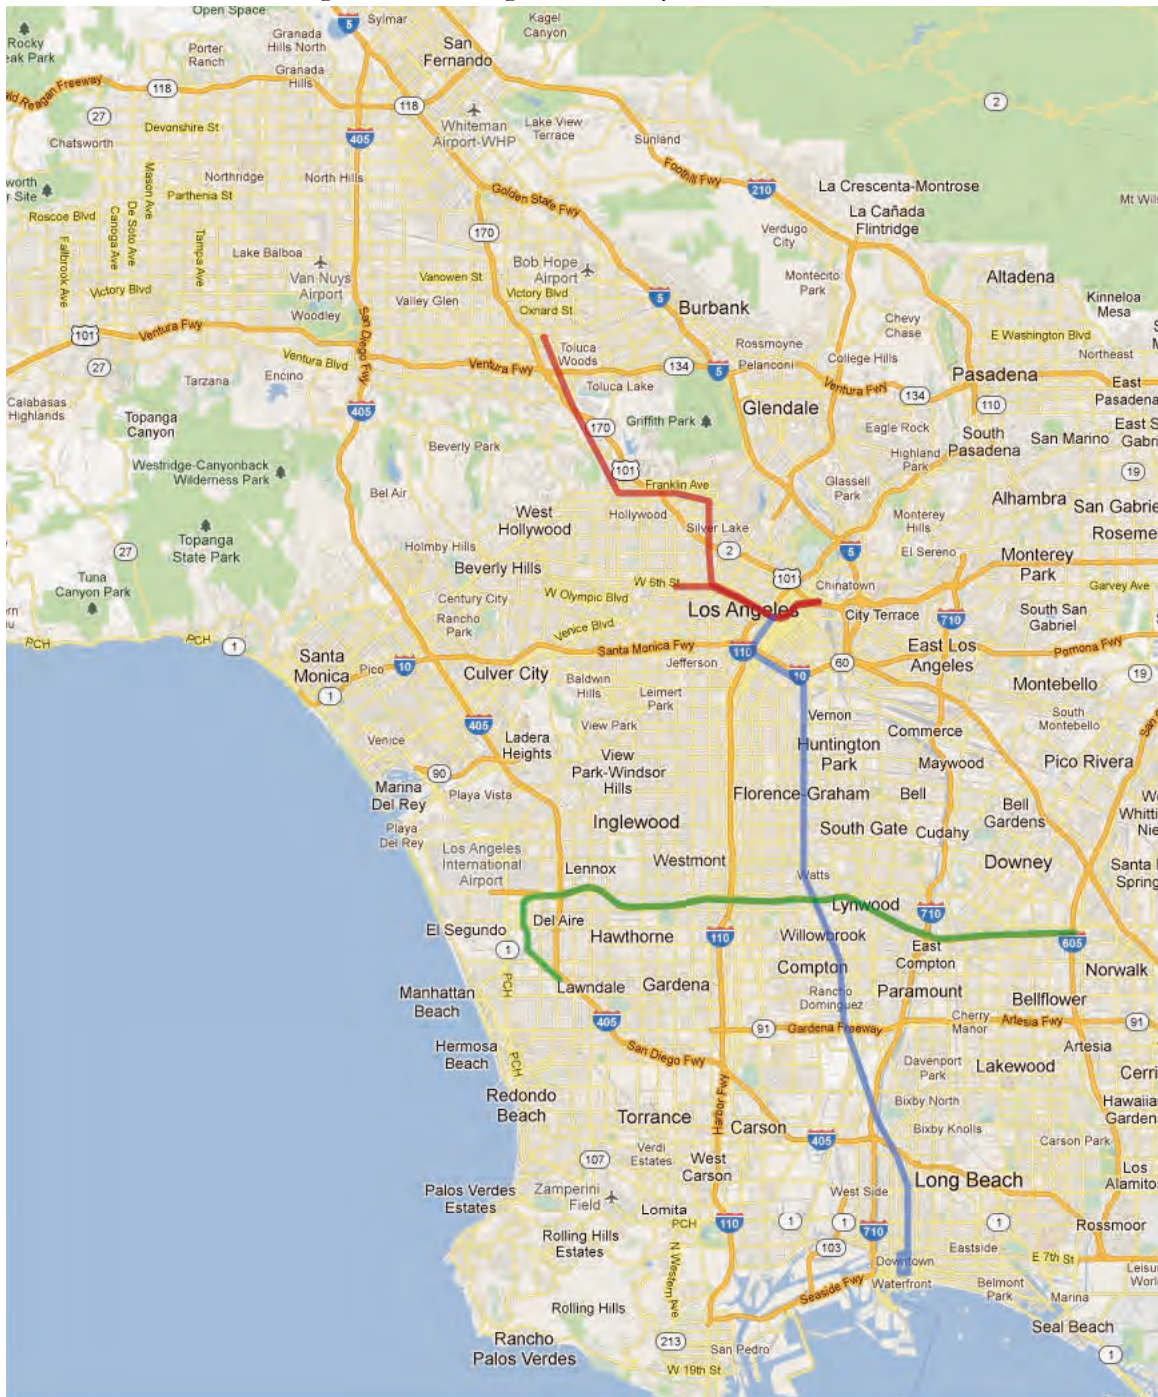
Open Space
Sylmar
Kagel Canyon
Rocky Peak Park
Granada Hills North
Porter Ranch
San Fernando
Granada Hills
Ronald Reagan Freeway
118
118
5
2
27
Devonshire St
Whiteman Airport-WHP
Lake View Terrace
405
Chatsworth
Sunland
Foothill Fwy
Chatsworth Site
Northridge
North Hills
Parthenia St
210
La Crescenta-Montrose
Golden State Fwy
Roscoe Blvd
Mason Ave
De Soto Ave
Canoga Ave
Tampa Ave
La Cañada Flintridge
Mt Wilson
170
Verdugo City
Lake Balboa
Bob Hope Airport
Fallbrook Ave
Van Nuys Airport
Vanowen St
Victory Blvd
Valley Glen
Victory Blvd
Oxnard St
5
Burbank
Montecito Park
Altadena
Kinneloa Mesa
Woodley
San Diego Fwy
Chevy Chase
101
Ventura Fwy
E Washington Blvd
Ventura Blvd
Toluca Woods
Rossmoyne
Northeast
27
Tarzana
Encino
Ventura Fwy
134
5
Pelanconi
College Hills
Ventura Fwy
Pasadena
East Pasadena
Calabasas Highlands
Toluca Lake
134
405
Glendale
110
Topanga Canyon
170
Griffith Park
Eagle Rock
South Pasadena
San Marino
East San Gabriel
Beverly Park
Highland Park
101
19
Westridge-Canyonback Wilderness Park
Franklin Ave
Glassell Park
Bel Air
Alhambra
San Gabriel
West Hollywood
Hollywood
Monterey Hills
Rosemead
Silver Lake
Topanga State Park
27
Holmby Hills
2
5
El Sereno
Monterey Park
Beverly Hills
W 6th St
101
Chinatown
Garvey Ave
Tuna Canyon Park
Century City
W Olympic Blvd
Los Angeles
City Terrace
South San Gabriel
Rancho Park
Venice Blvd
710
PCH
PCH
1
Santa Monica Fwy
110
East Los Angeles
Pomona Fwy
Santa Monica
Pico
10
Culver City
Jefferson
60
10
19
Baldwin Hills
Leimert Park
Montebello
1
South Montebello
405
Vernon
Venice
Ladera Heights
View Park
Commerce
View Park-Windsor Hills
Huntington Park
Maywood
Pico Rivera
90
Marina Del Rey
Playa Vista
Florence-Graham
Bell
Playa Del Rey
Inglewood
South Gate
Cudahy
Bell Gardens
Whittier
Los Angeles International Airport
Westmont
Downey
Lennox
Watts
Santa Fe Springs
Lynwood
El Segundo
Del Aire
710
1
Hawthorne
110
Willowbrook
East Compton
605
Compton
Norwalk
PCH
Lawndale
Gardena
Manhattan Beach
Rancho Dominguez
Paramount
Bellflower
405
91
Gardena Freeway
Cherry Manor
Artesia Fwy
91
Hermosa Beach
San Diego Fwy
PCH
Artesia
Davenport Park
Lakewood
Cerritos
Harbor Fwy
Redondo Beach
Bixby North
Hawaiian Gardens
Torrance
Carson
Bixby Knolls
405
Carson Park
107
Verdi Estates
West Carson
Long Beach
Los Alamitos
Palos Verdes Estates
Zamperini Field
West Side
Lomita
PCH
110
1
1
710
1
Rossmoor
103
Eastside
E 7th St
Rolling Hills Estates
Downtown
Leisure World
Seaside Fwy
Waterfront
Belmont Park
Marina
N Western Ave
Rolling Hills
Seal Beach
Rancho Palos Verdes
213
San Pedro
1
W 19th St